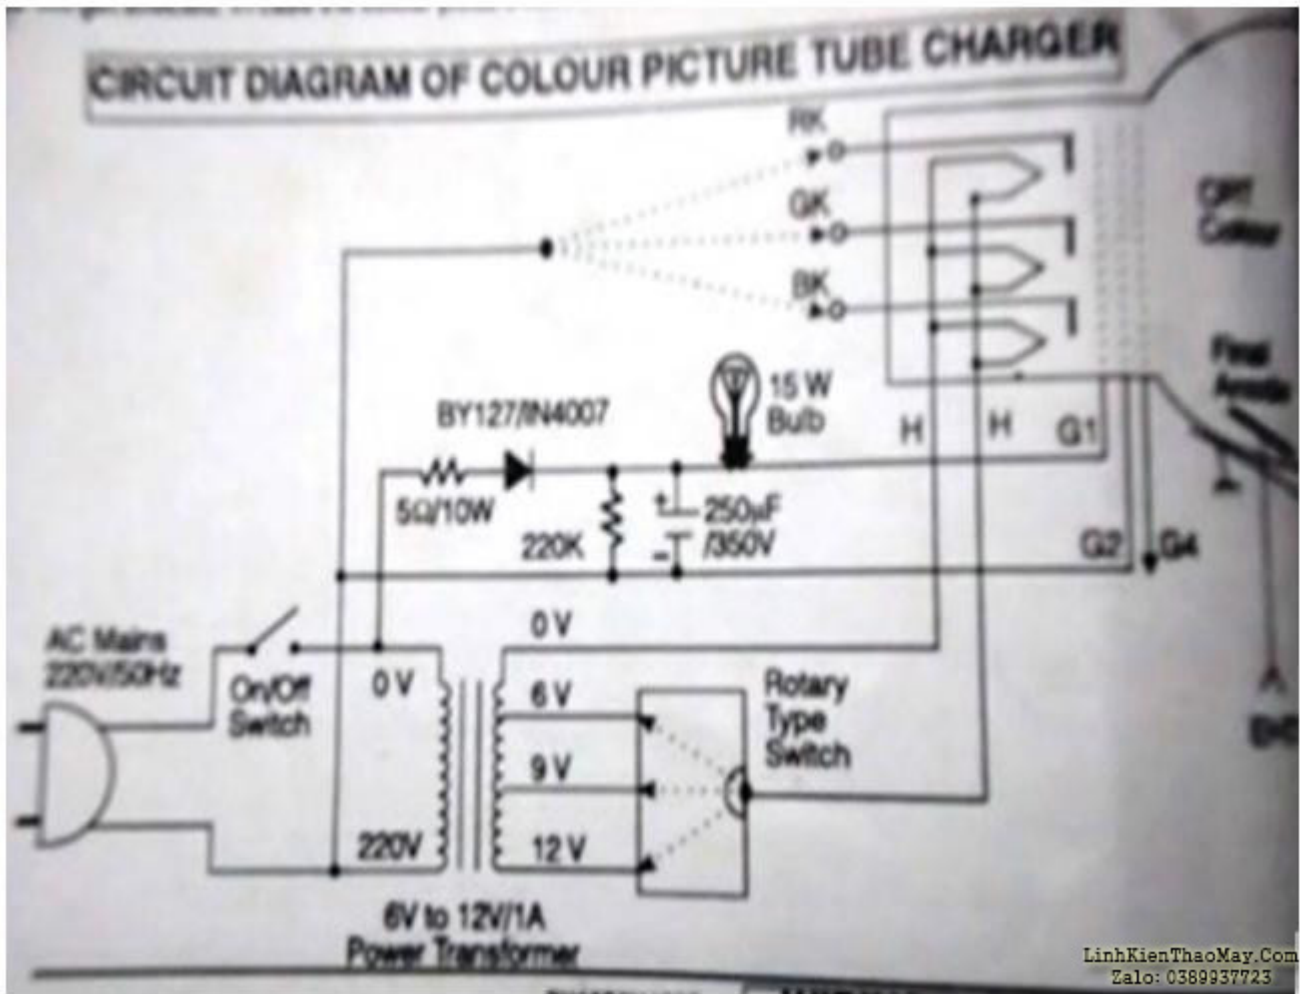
CIRCUIT DIAGRAM OF COLOUR PICTURE TUBE CHARGER

RK

GK

BK

Of Colour

Final Anode

15 W Bulb

BY127/IN4007

H

H

G1

5Ω/10W

220K

250μF /350V

G2

G4

AC Mains 220V/50Hz

On/Off Switch

0 V

0 V

6 V

9 V

12 V

220V

Rotary Type Switch

6V to 12V/1A Power Transformer

LinhKienThaoMay.Com
Zalo: 0389937723